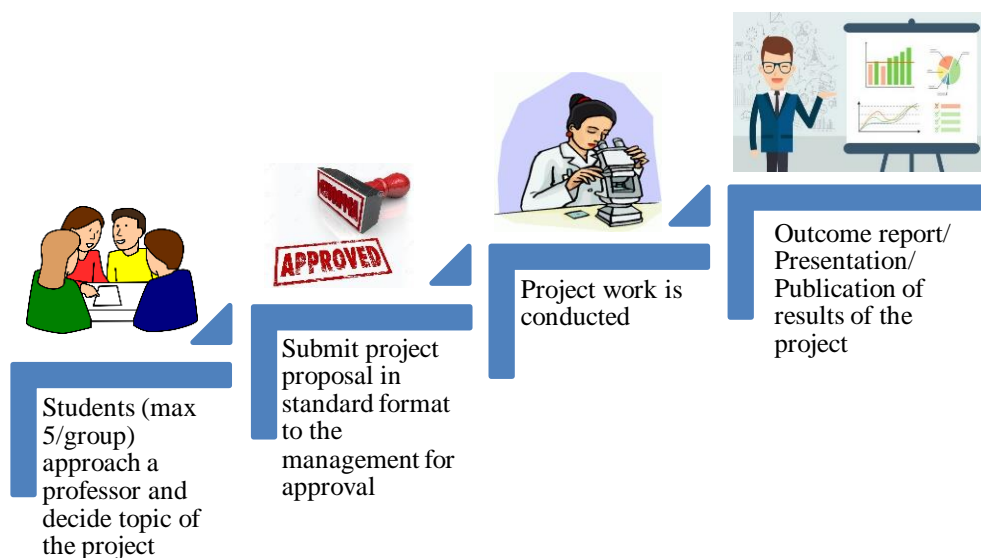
PROPOSAL

APPROVED

Students (max 5/group) approach a professor and decide topic of the project

Submit project proposal in standard format to the management for approval

Project work is conducted

Outcome report/ Presentation/ Publication of results of the project